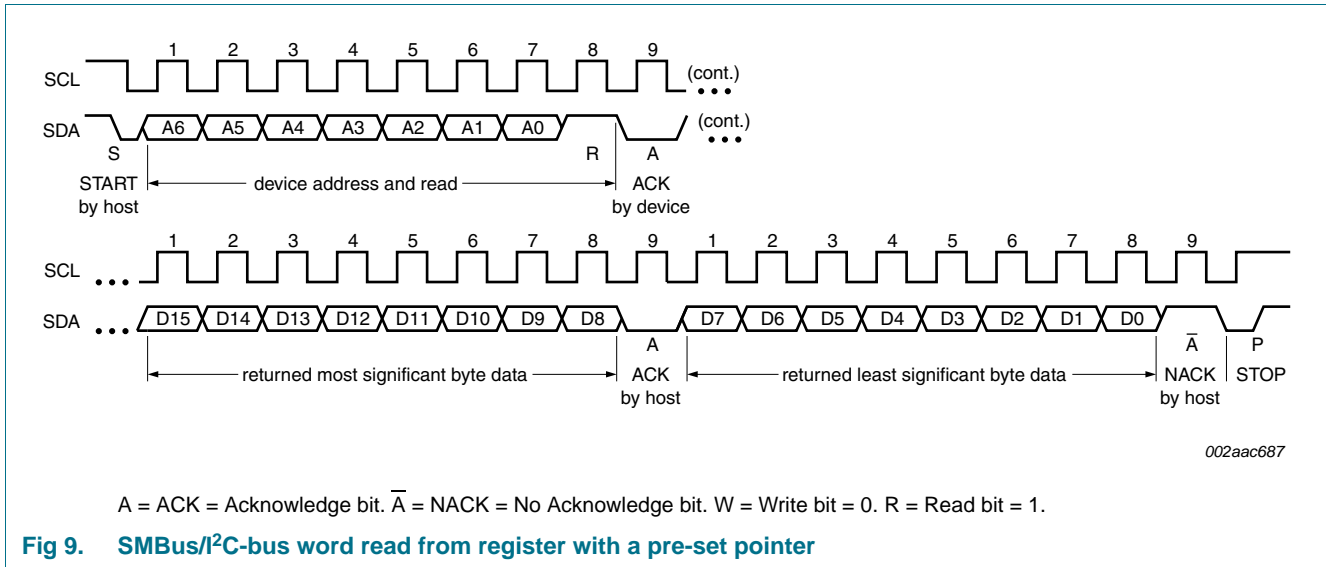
1 2 3 4 5 6 7 8 9

SCL (cont.)

SDA A6 A5 A4 A3 A2 A1 A0 (cont.)

S R A

START by host

device address and read

ACK by device

1 2 3 4 5 6 7 8 9 1 2 3 4 5 6 7 8 9

SCL

SDA D15 D14 D13 D12 D11 D10 D9 D8 D7 D6 D5 D4 D3 D2 D1 D0

A $\overline{A}$ P

returned most significant byte data

ACK by host

returned least significant byte data

NACK by host

STOP

002aac687

A = ACK = Acknowledge bit. $\overline{A}$ = NACK = No Acknowledge bit. W = Write bit = 0. R = Read bit = 1.

Fig 9. SMBus/I$^2$C-bus word read from register with a pre-set pointer